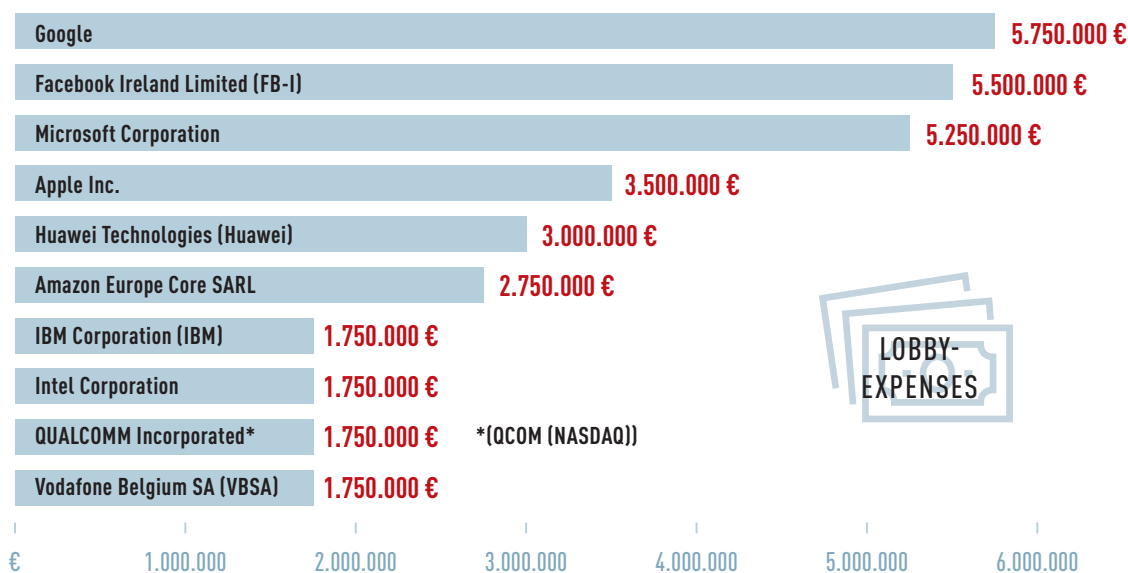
Google 5.750.000 €
Facebook Ireland Limited (FB-I) 5.500.000 €
Microsoft Corporation 5.250.000 €
Apple Inc. 3.500.000 €
Huawei Technologies (Huawei) 3.000.000 €
Amazon Europe Core SARL 2.750.000 €
IBM Corporation (IBM) 1.750.000 €
Intel Corporation 1.750.000 €
QUALCOMM Incorporated* 1.750.000 € *(QCOM (NASDAQ))
Vodafone Belgium SA (VBSA) 1.750.000 €

LOBBY-EXPENSES

€ 1.000.000 2.000.000 3.000.000 4.000.000 5.000.000 6.000.000